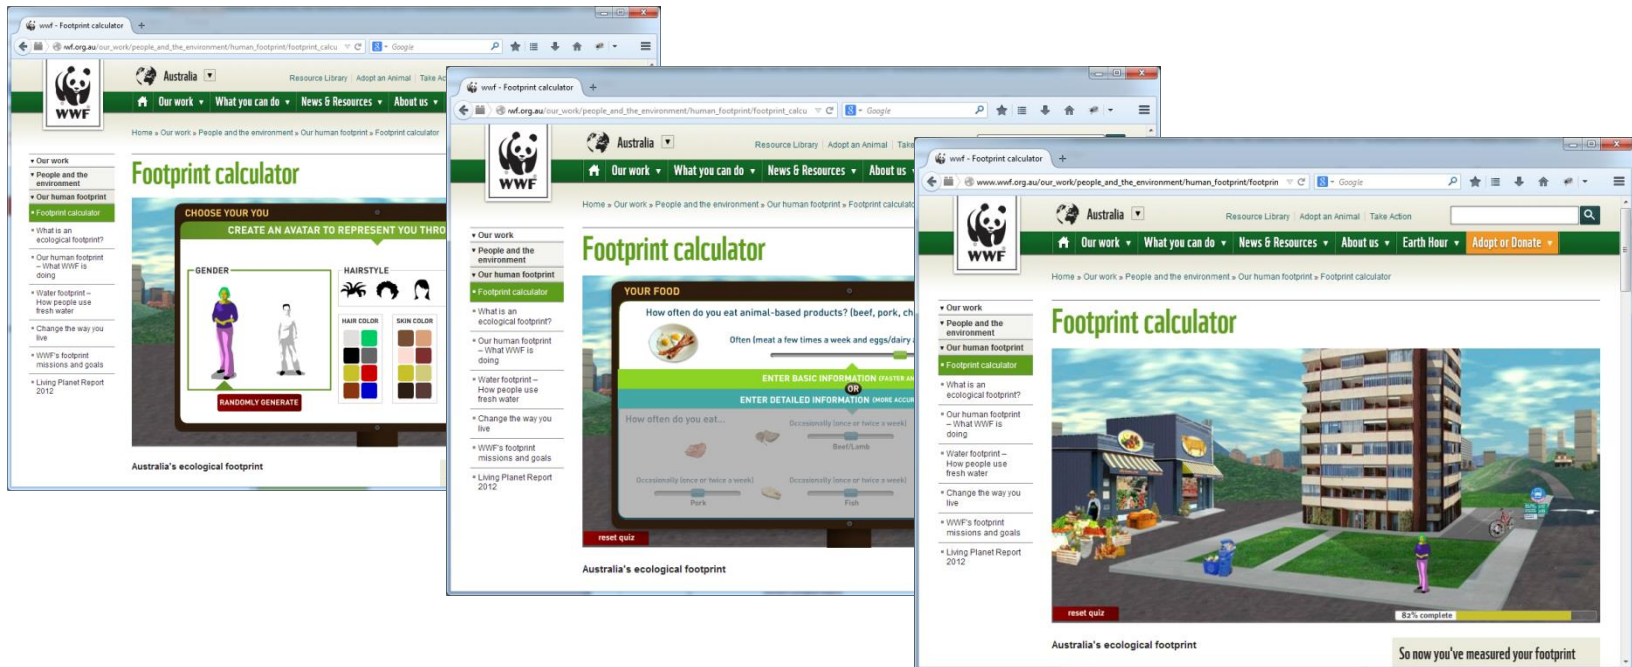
wwf - Footprint calculator
wf.org.au/our_work/people_and_the_environment/human_footprint/footprint_calcu
Google
WWF
Australia
Resource Library | Adopt an Animal | Take Ac
Our work ▾ What you can do ▾ News & Resources ▾ About us ▾
Home » Our work » People and the environment » Our human footprint » Footprint calculator
▾ Our work
▾ People and the environment
▾ Our human footprint
• Footprint calculator
• What is an ecological footprint?
• Our human footprint – What WWF is doing
• Water footprint – How people use fresh water
• Change the way you live
• WWF's footprint missions and goals
• Living Planet Report 2012
Footprint calculator
CHOOSE YOUR YOU
CREATE AN AVATAR TO REPRESENT YOU THRO
GENDER
HAIRSTYLE
HAIR COLOR
SKIN COLOR
RANDOMLY GENERATE
Australia's ecological footprint

wwf - Footprint calculator
wf.org.au/our_work/people_and_the_environment/human_footprint/footprint_calcu
Google
WWF
Australia
Resource Library | Adopt an Animal | Take
Our work ▾ What you can do ▾ News & Resources ▾ About us ▾
Home » Our work » People and the environment » Our human footprint » Footprint calculato
▾ Our work
▾ People and the environment
▾ Our human footprint
• Footprint calculator
• What is an ecological footprint?
• Our human footprint – What WWF is doing
• Water footprint – How people use fresh water
• Change the way you live
• WWF's footprint missions and goals
• Living Planet Report 2012
Footprint calculator
YOUR FOOD
How often do you eat animal-based products? (beef, pork, ch
Often (meat a few times a week and eggs/dairy
ENTER BASIC INFORMATION (FASTER AN
OR
ENTER DETAILED INFORMATION (MORE ACCUR
How often do you eat...
Occasionally (once or twice a week)
Beef/Lamb
Occasionally (once or twice a week)
Pork
Occasionally (once or twice a week)
Fish
reset quiz
Australia's ecological footprint

wwf - Footprint calculator
www.wwf.org.au/our_work/people_and_the_environment/human_footprint/footprin
Google
WWF
Australia
Resource Library | Adopt an Animal | Take Action
Our work ▾ What you can do ▾ News & Resources ▾ About us ▾ Earth Hour ▾ Adopt or Donate ▾
Home » Our work » People and the environment » Our human footprint » Footprint calculator
▾ Our work
▾ People and the environment
▾ Our human footprint
• Footprint calculator
• What is an ecological footprint?
• Our human footprint – What WWF is doing
• Water footprint – How people use fresh water
• Change the way you live
• WWF's footprint missions and goals
• Living Planet Report 2012
Footprint calculator
reset quiz
82% complete
Australia's ecological footprint
So now you've measured your footprint